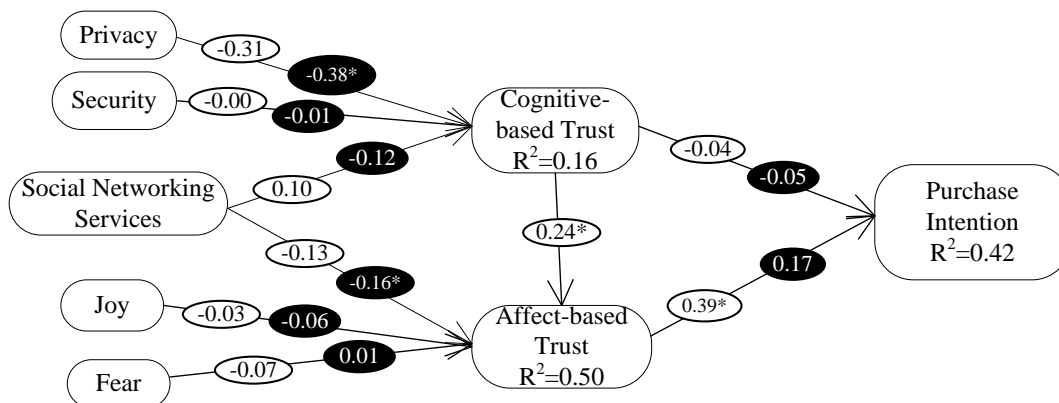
Privacy
-0.31
-0.38*
Security
-0.00
-0.01
Cognitive-based Trust
$R^2$=0.16
-0.04
-0.05
Purchase Intention
$R^2$=0.42
Social Networking Services
-0.12
0.10
0.24*
-0.13
-0.16*
Joy
-0.03
-0.06
Affect-based Trust
$R^2$=0.50
0.39*
0.17
Fear
-0.07
0.01